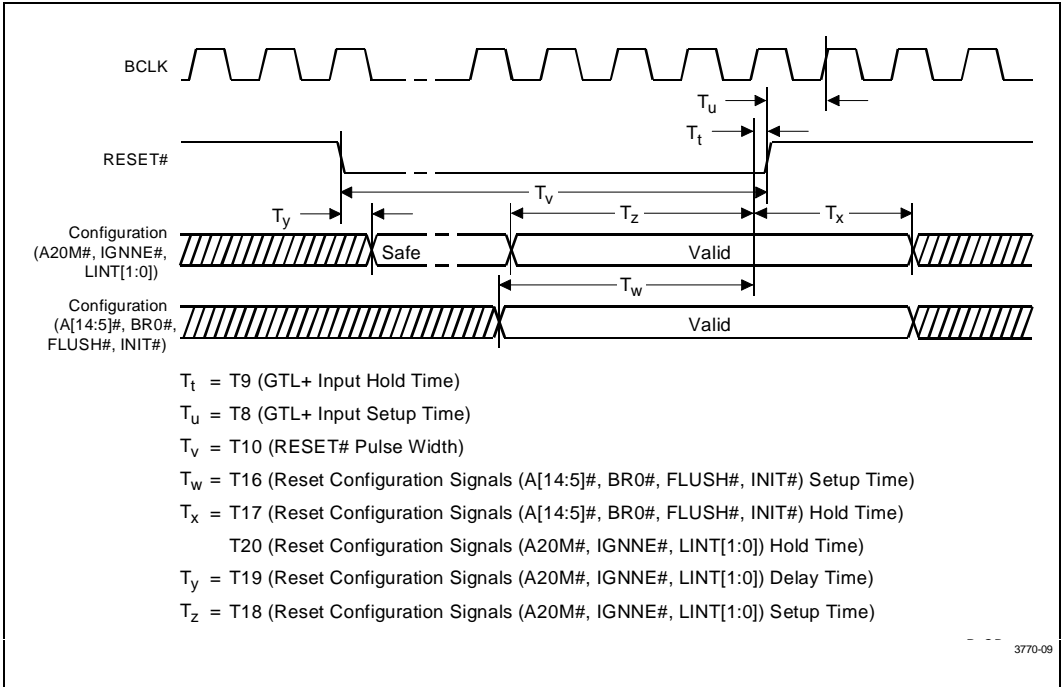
BCLK

RESET#

Configuration (A20M#, IGNNE#, LINT[1:0])

Configuration (A[14:5]#, BR0#, FLUSH#, INIT#)

$T_u$

$T_t$

$T_v$

$T_y$

$T_z$

$T_x$

Safe

Valid

$T_w$

Valid

$T_t$ = T9 (GTL+ Input Hold Time)

$T_u$ = T8 (GTL+ Input Setup Time)

$T_v$ = T10 (RESET# Pulse Width)

$T_w$ = T16 (Reset Configuration Signals (A[14:5]#, BR0#, FLUSH#, INIT#) Setup Time)

$T_x$ = T17 (Reset Configuration Signals (A[14:5]#, BR0#, FLUSH#, INIT#) Hold Time)

T20 (Reset Configuration Signals (A20M#, IGNNE#, LINT[1:0]) Hold Time)

$T_y$ = T19 (Reset Configuration Signals (A20M#, IGNNE#, LINT[1:0]) Delay Time)

$T_z$ = T18 (Reset Configuration Signals (A20M#, IGNNE#, LINT[1:0]) Setup Time)

3770-09